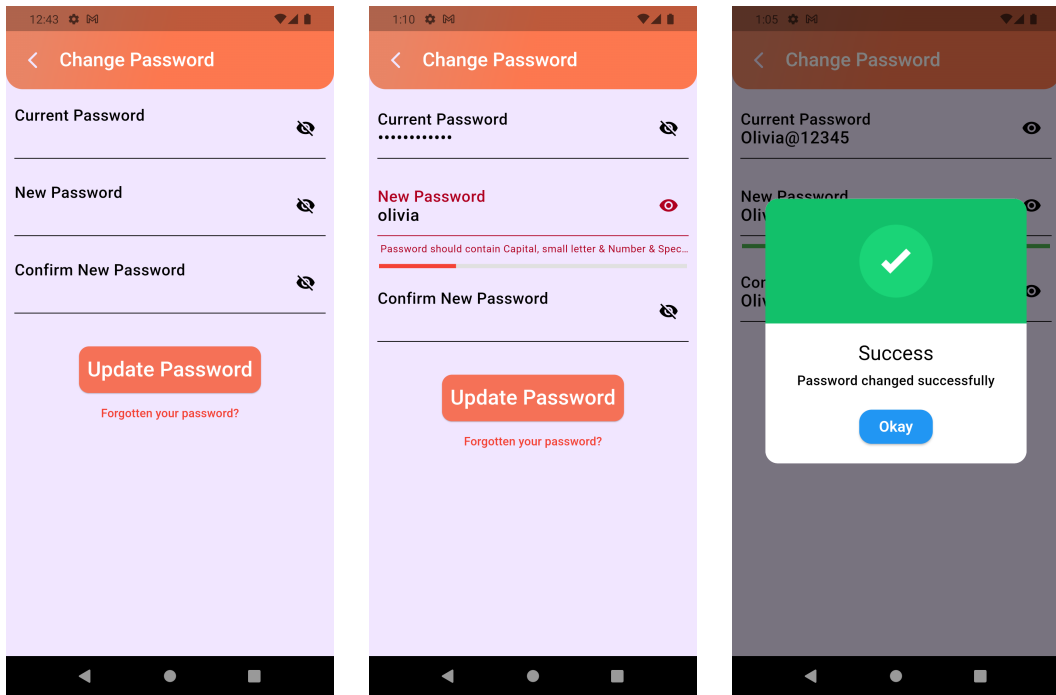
12:43

Change Password

Current Password

New Password

Confirm New Password

Update Password

Forgotten your password?

1:10

Change Password

Current Password
••••••••••••

New Password
olivia

Password should contain Capital, small letter & Number & Spec...

Confirm New Password

Update Password

Forgotten your password?

1:05

Change Password

Current Password
Olivia@12345

New Password
Oliv

Cor
Oliv

Success

Password changed successfully

Okay